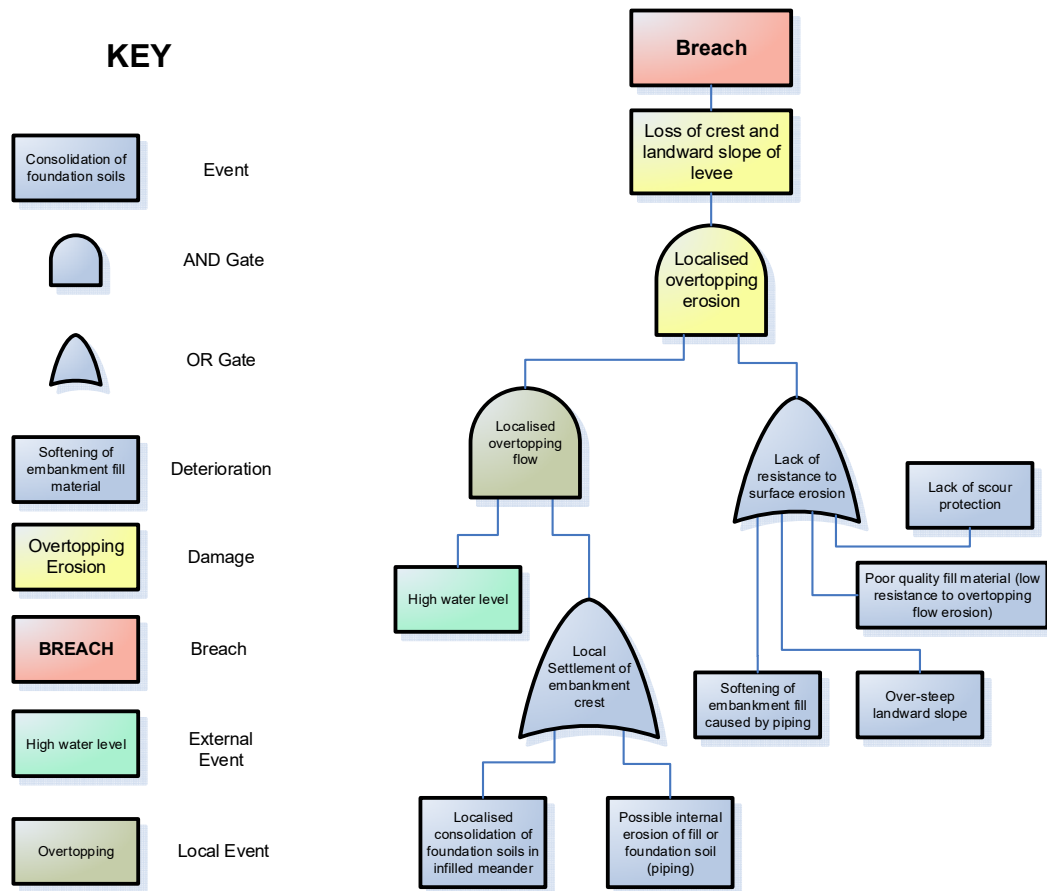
KEY

Consolidation of foundation soils

Event

AND Gate

OR Gate

Softening of embankment fill material

Deterioration

Overtopping Erosion

Damage

BREACH

Breach

High water level

External Event

Overtopping

Local Event

Breach

Loss of crest and landward slope of levee

Localised overtopping erosion

Localised overtopping flow

Lack of resistance to surface erosion

Lack of scour protection

Poor quality fill material (low resistance to overtopping flow erosion)

High water level

Local Settlement of embankment crest

Softening of embankment fill caused by piping

Over-steep landward slope

Localised consolidation of foundation soils in infilled meander

Possible internal erosion of fill or foundation soil (piping)